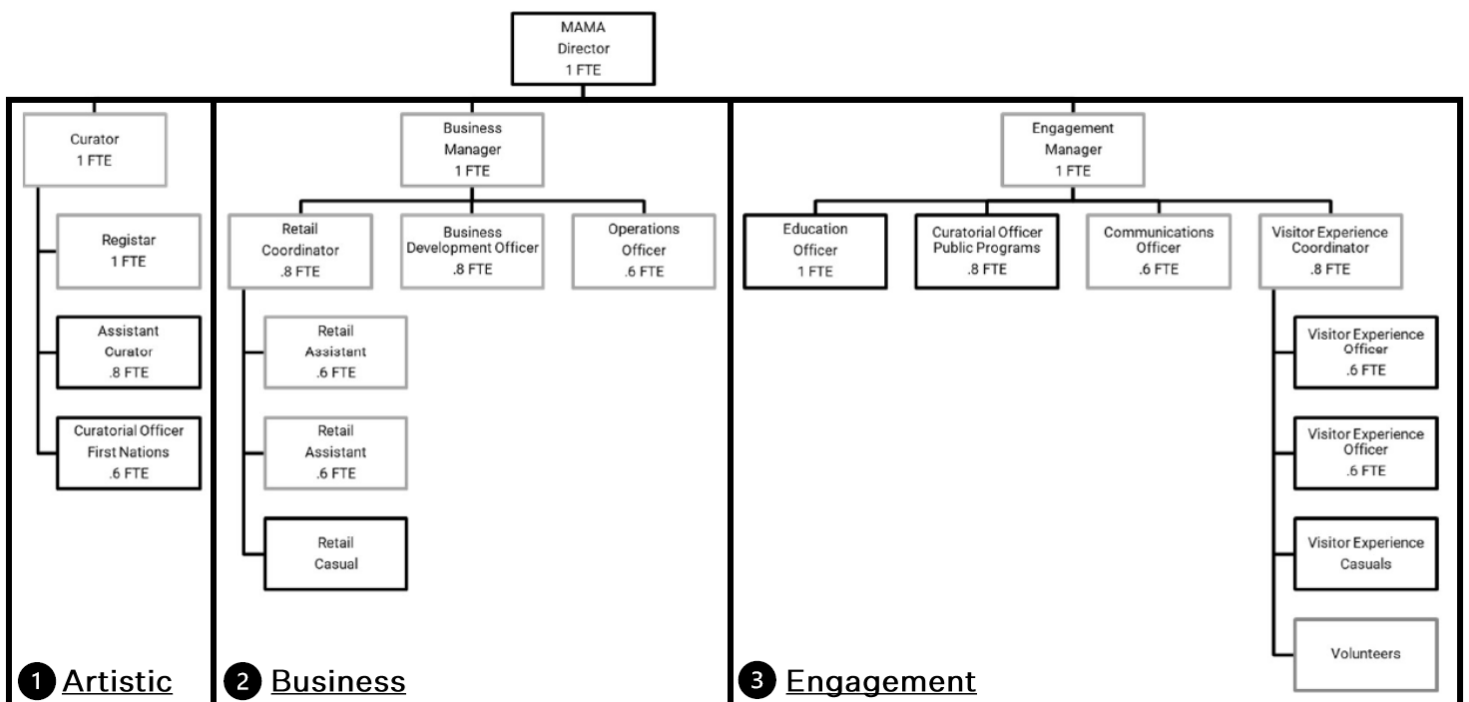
MAMA
Director
1 FTE

Curator
1 FTE

Registar
1 FTE

Assistant
Curator
.8 FTE

Curatorial Officer
First Nations
.6 FTE

1 Artistic

Business
Manager
1 FTE

Retail
Coordinator
.8 FTE

Business
Development Officer
.8 FTE

Operations
Officer
.6 FTE

Retail
Assistant
.6 FTE

Retail
Assistant
.6 FTE

Retail
Casual

2 Business

Engagement
Manager
1 FTE

Education
Officer
1 FTE

Curatorial Officer
Public Programs
.8 FTE

Communications
Officer
.6 FTE

Visitor Experience
Coordinator
.8 FTE

Visitor Experience
Officer
.6 FTE

Visitor Experience
Officer
.6 FTE

Visitor Experience
Casuals

Volunteers

3 Engagement